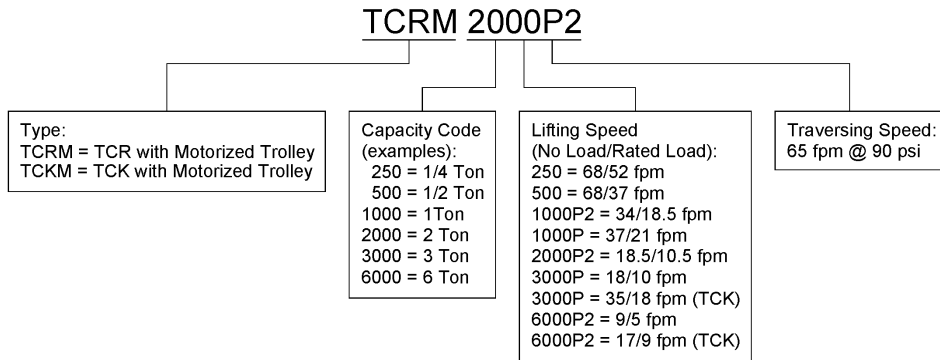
TCRM 2000P2

Type:
TCRM = TCR with Motorized Trolley
TCKM = TCK with Motorized Trolley

Capacity Code (examples):
250 = 1/4 Ton
500 = 1/2 Ton
1000 = 1Ton
2000 = 2 Ton
3000 = 3 Ton
6000 = 6 Ton

Lifting Speed (No Load/Rated Load):
250 = 68/52 fpm
500 = 68/37 fpm
1000P2 = 34/18.5 fpm
1000P = 37/21 fpm
2000P2 = 18.5/10.5 fpm
3000P = 18/10 fpm
3000P = 35/18 fpm (TCK)
6000P2 = 9/5 fpm
6000P2 = 17/9 fpm (TCK)

Traversing Speed:
65 fpm @ 90 psi